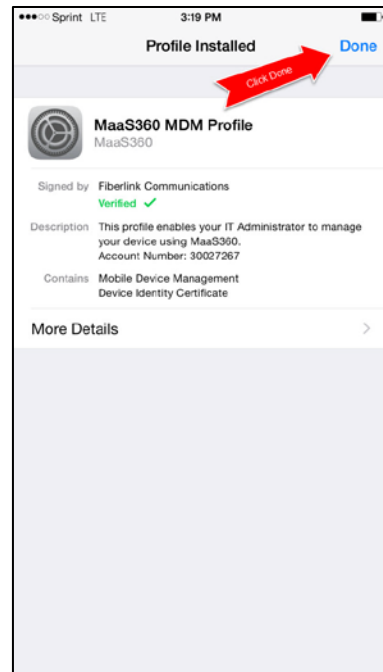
●●●○○ Sprint LTE 3:19 PM

Profile Installed

Done

Click Done

MaaS360 MDM Profile
MaaS360

Signed by Fiberlink Communications
Verified ✓

Description This profile enables your IT Administrator to manage your device using MaaS360.
Account Number: 30027267

Contains Mobile Device Management
Device Identity Certificate

More Details